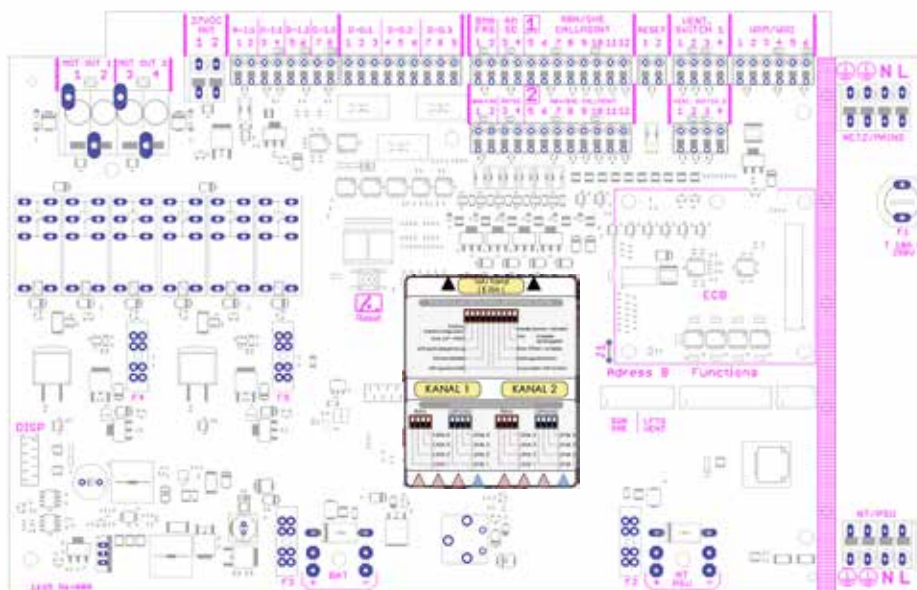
24VDC
OUT
1 2
MOT OUT 1
1 2
MOT OUT 2
3 4
A-1.1
1 2
A-1.2
3 4
A-1.3
5 6
A-1.4
7 8
D-0.1
1 2 3
D-0.2
4 5 6
D-0.3
7 8 9
BMA
FRS
1 2
AD
SD
3 4
1
RWA/SHE
CALLPOINT
5 6 7 8 9 10 11 12
RESET
1 2
VENT.
SWITCH 1
1 2 3 4
WPM/WDC
1 2 3 4 5 6
N L
NETZ/MAINS
2
1 2 3 4 5 6 7 8 9 10 11 12
VENT. SWITCH 2
1 2 3 4
F1
T 1A
250V
Reset
KANAL 1
KANAL 2
ECB
J1
Adress B
Functions
DISP
F4
F5
F3
BAT
F2
NT
PSU
NT/PSU
N L